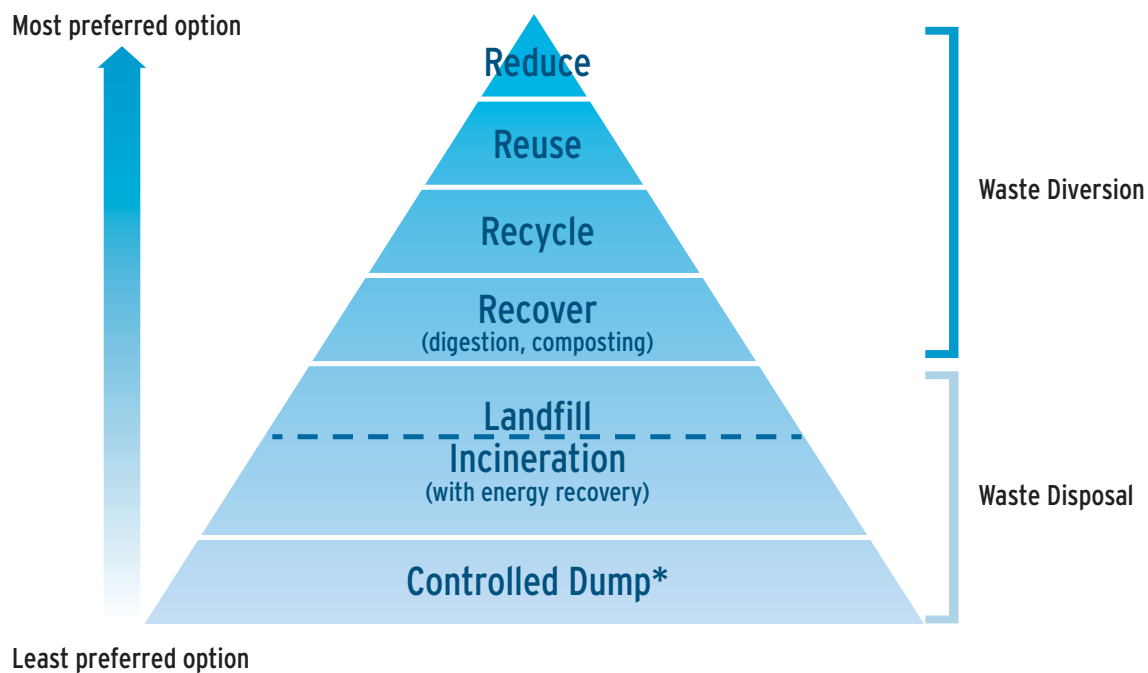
Most preferred option

Reduce

Reuse

Recycle

Recover
(digestion, composting)

Landfill

Incineration
(with energy recovery)

Controlled Dump*

Waste Diversion

Waste Disposal

Least preferred option